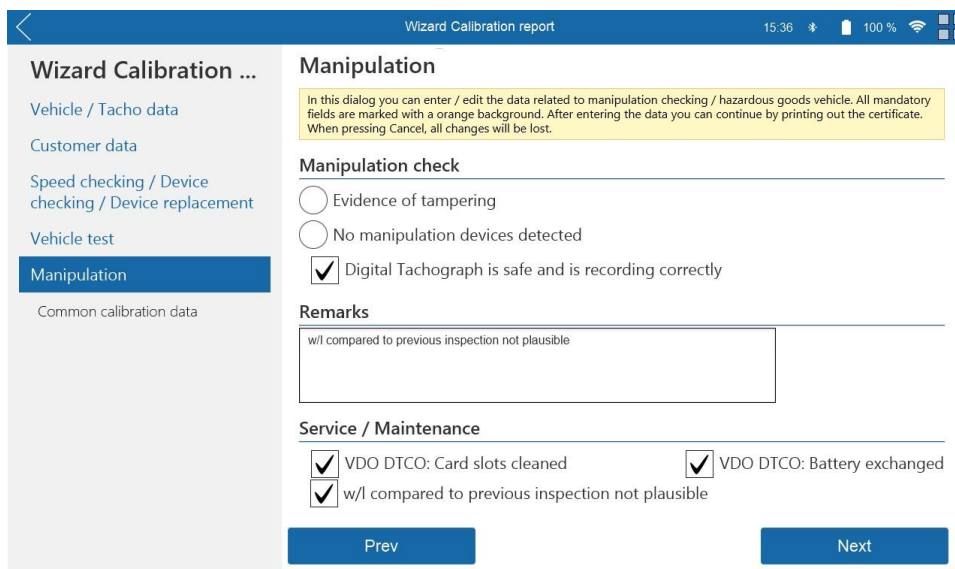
Wizard Calibration report

15:36 100 %

Wizard Calibration ...

Vehicle / Tacho data

Customer data

Speed checking / Device checking / Device replacement

Vehicle test

Manipulation

Common calibration data

Manipulation

In this dialog you can enter / edit the data related to manipulation checking / hazardous goods vehicle. All mandatory fields are marked with a orange background. After entering the data you can continue by printing out the certificate. When pressing Cancel, all changes will be lost.

Manipulation check

Evidence of tampering

No manipulation devices detected

Digital Tachograph is safe and is recording correctly

Remarks

w/l compared to previous inspection not plausible

Service / Maintenance

VDO DTCO: Card slots cleaned

VDO DTCO: Battery exchanged

w/l compared to previous inspection not plausible

Prev

Next